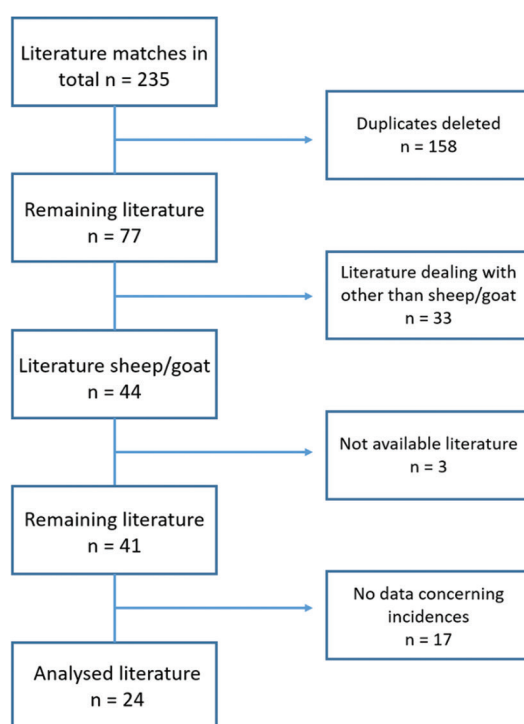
Literature matches in total n = 235

Duplicates deleted
n = 158

Remaining literature
n = 77

Literature dealing with other than sheep/goat
n = 33

Literature sheep/goat
n = 44

Not available literature
n = 3

Remaining literature
n = 41

No data concerning incidences
n = 17

Analysed literature
n = 24